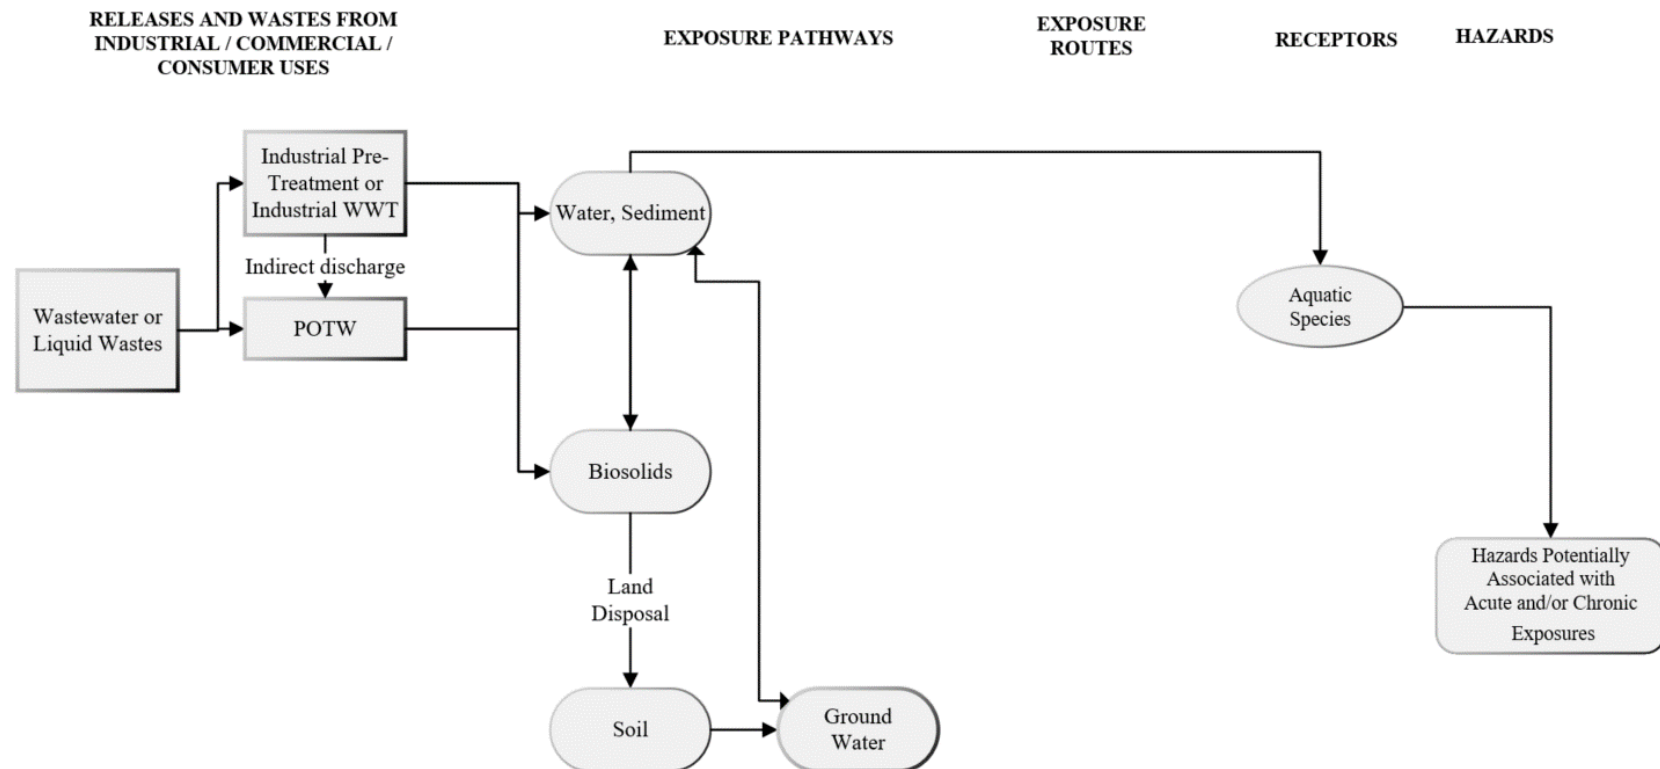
RELEASES AND WASTES FROM INDUSTRIAL / COMMERCIAL / CONSUMER USES

EXPOSURE PATHWAYS

EXPOSURE ROUTES

RECEPTORS

HAZARDS

Industrial Pre-Treatment or Industrial WWT

Indirect discharge

Wastewater or Liquid Wastes

POTW

Water, Sediment

Biosolids

Land Disposal

Soil

Ground Water

Aquatic Species

Hazards Potentially Associated with Acute and/or Chronic Exposures